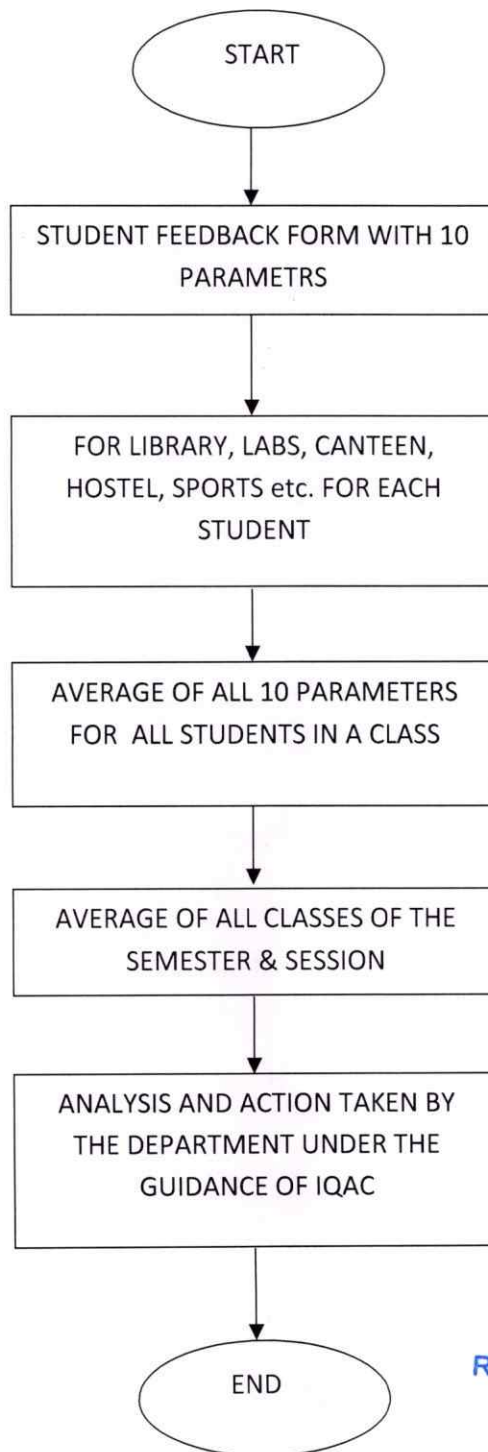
START

STUDENT FEEDBACK FORM WITH 10 PARAMETRS

FOR LIBRARY, LABS, CANTEEN, HOSTEL, SPORTS etc. FOR EACH STUDENT

AVERAGE OF ALL 10 PARAMETERS FOR ALL STUDENTS IN A CLASS

AVERAGE OF ALL CLASSES OF THE SEMESTER & SESSION

ANALYSIS AND ACTION TAKEN BY THE DEPARTMENT UNDER THE GUIDANCE OF IQAC

END

R